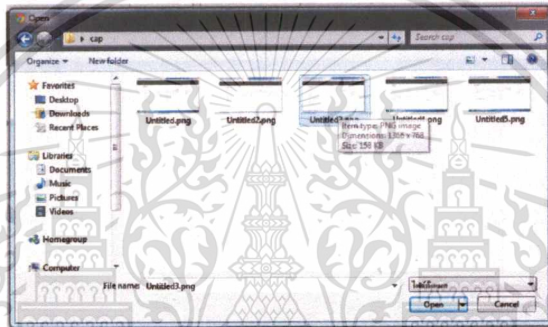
Open

cap

Search cap

Organize ▾ New folder

Favorites
Desktop
Downloads
Recent Places

Libraries
Documents
Music
Pictures
Videos

Homegroup

Computer

Untitled.png
Untitled2.png
Untitled3.png
Untitled4.png
Untitled5.png

Item type: PNG image
Dimensions: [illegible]
Size: 156 KB

File name: Untitled3.png

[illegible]

Open
Cancel